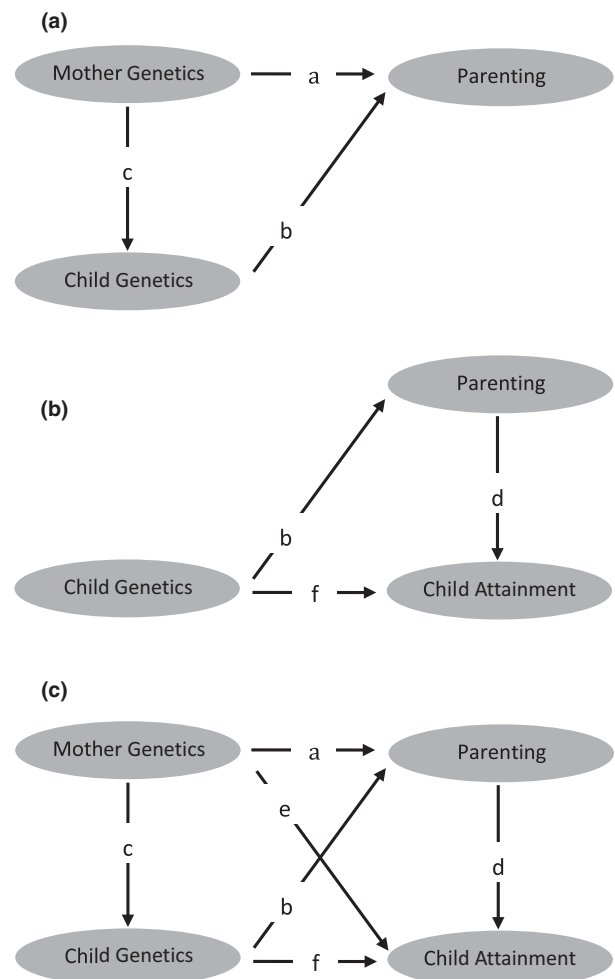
(a)

Mother Genetics

a

Parenting

c

b

Child Genetics

(b)

Parenting

d

b

Child Genetics

f

Child Attainment

(c)

Mother Genetics

a

Parenting

e

c

d

b

Child Genetics

f

Child Attainment